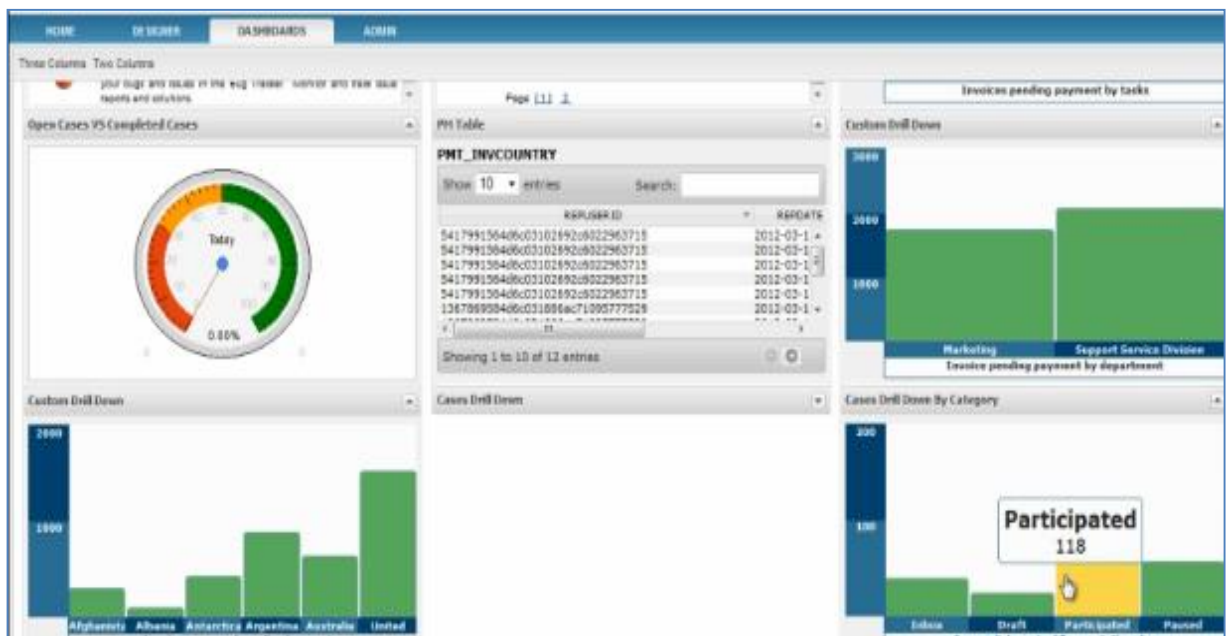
HOME DESIGNER DASHBOARDS ADMIN

Three Columns Two Columns

your bugs and issues in the Bug Tracker. Monitor and track issue reports and solutions

Page [1] 2

Invoices pending payment by tasks

Open Cases VS Completed Cases

Today

0.00%

PM Table

PMT_INVCOUNTRY

Show 10 entries Search:

| REPUSR ID | REPDATE |
|---|---|
| 5417991584d6c03102692c8022963715 | 2012-03-1 |
| 5417991584d6c03102692c8022963715 | 2012-03-1 |
| 5417991584d6c03102692c8022963715 | 2012-03-1 |
| 5417991584d6c03102692c8022963715 | 2012-03-1 |
| 5417991584d6c03102692c8022963715 | 2012-03-1 |
| 1367869584d6c031886ac71095777529 | 2012-03-1 |

Showing 1 to 10 of 12 entries

Custom Drill Down

3000
2000
1000

Marketing Support Service Division

Invoice pending payment by department

Custom Drill Down

2000
1000

Afghanistan Albania Antarctica Argentina Australia United

Cases Drill Down

Cases Drill Down By Category

200
100

Participated
118

Inbox Draft Participated Paused